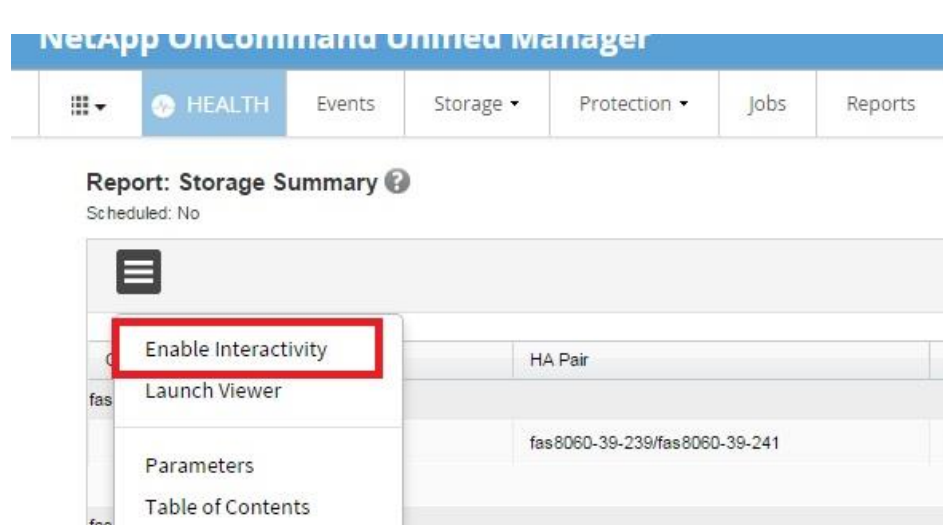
NetApp OnCommand Unified Manager

HEALTH
Events
Storage
Protection
Jobs
Reports

Report: Storage Summary
Scheduled: No

Enable Interactivity
Launch Viewer
Parameters
Table of Contents

HA Pair
fas
fas8060-39-239/fas8060-39-241